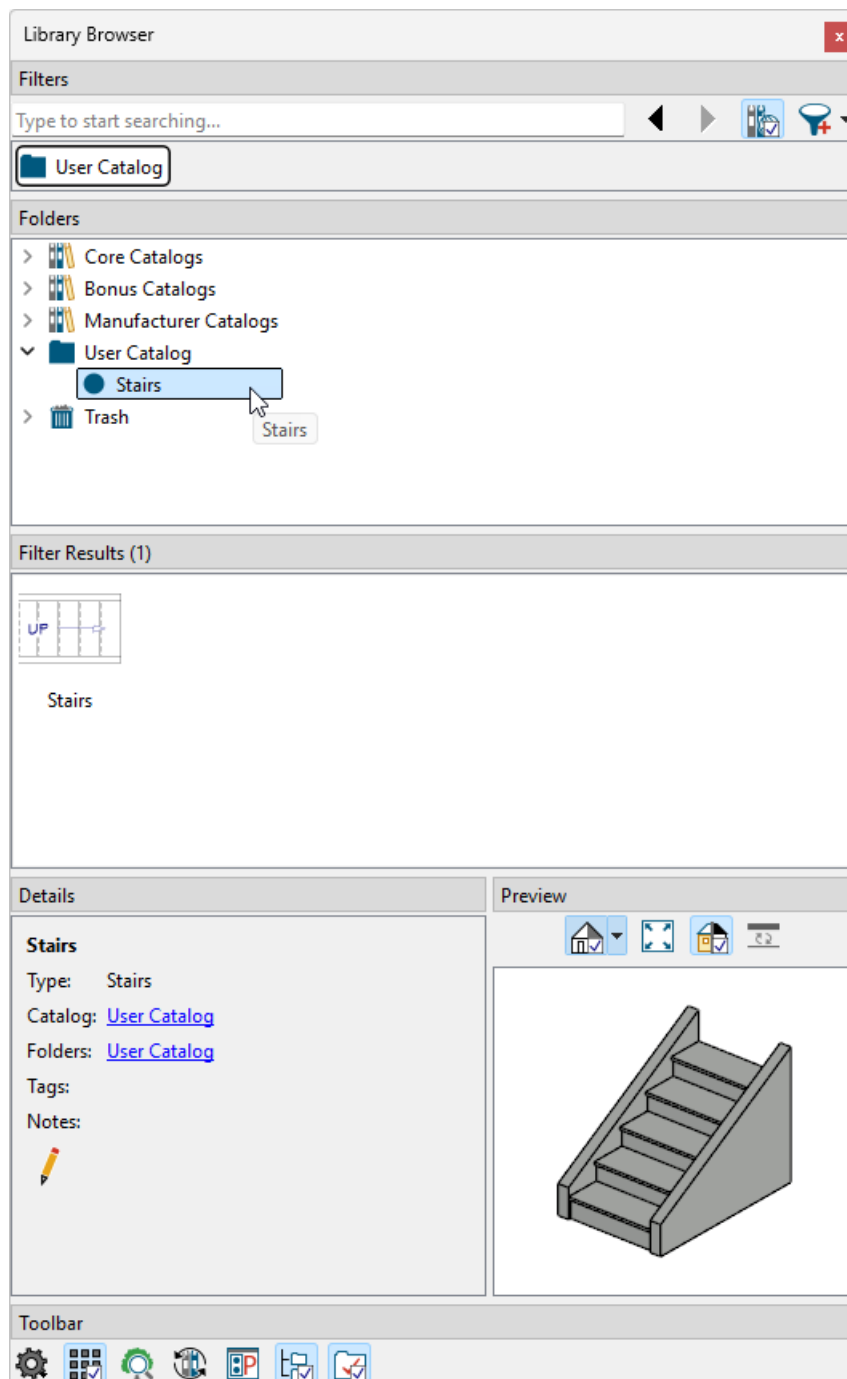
Library Browser

Filters

Type to start searching...

User Catalog

Folders

Core Catalogs
Bonus Catalogs
Manufacturer Catalogs
User Catalog
Stairs
Trash
Stairs

Filter Results (1)

UP

Stairs

Details

Stairs
Type: Stairs
Catalog: User Catalog
Folders: User Catalog
Tags:
Notes:

Preview

Toolbar